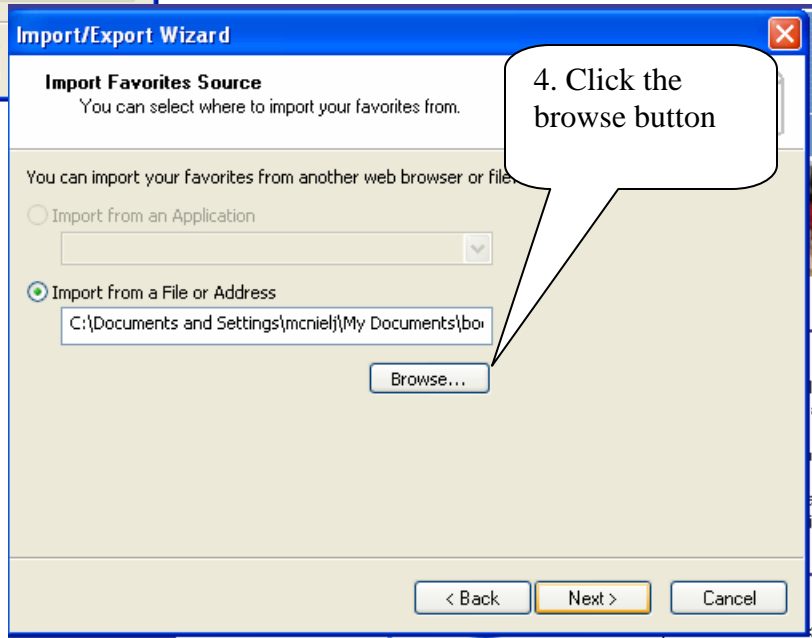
Import/Export Wizard

Import Favorites Source
You can select where to import your favorites from.

4. Click the browse button

You can import your favorites from another web browser or file

Import from an Application

Import from a File or Address

C:\Documents and Settings\mcnielj\My Documents\bo

Browse...

< Back

Next >

Cancel